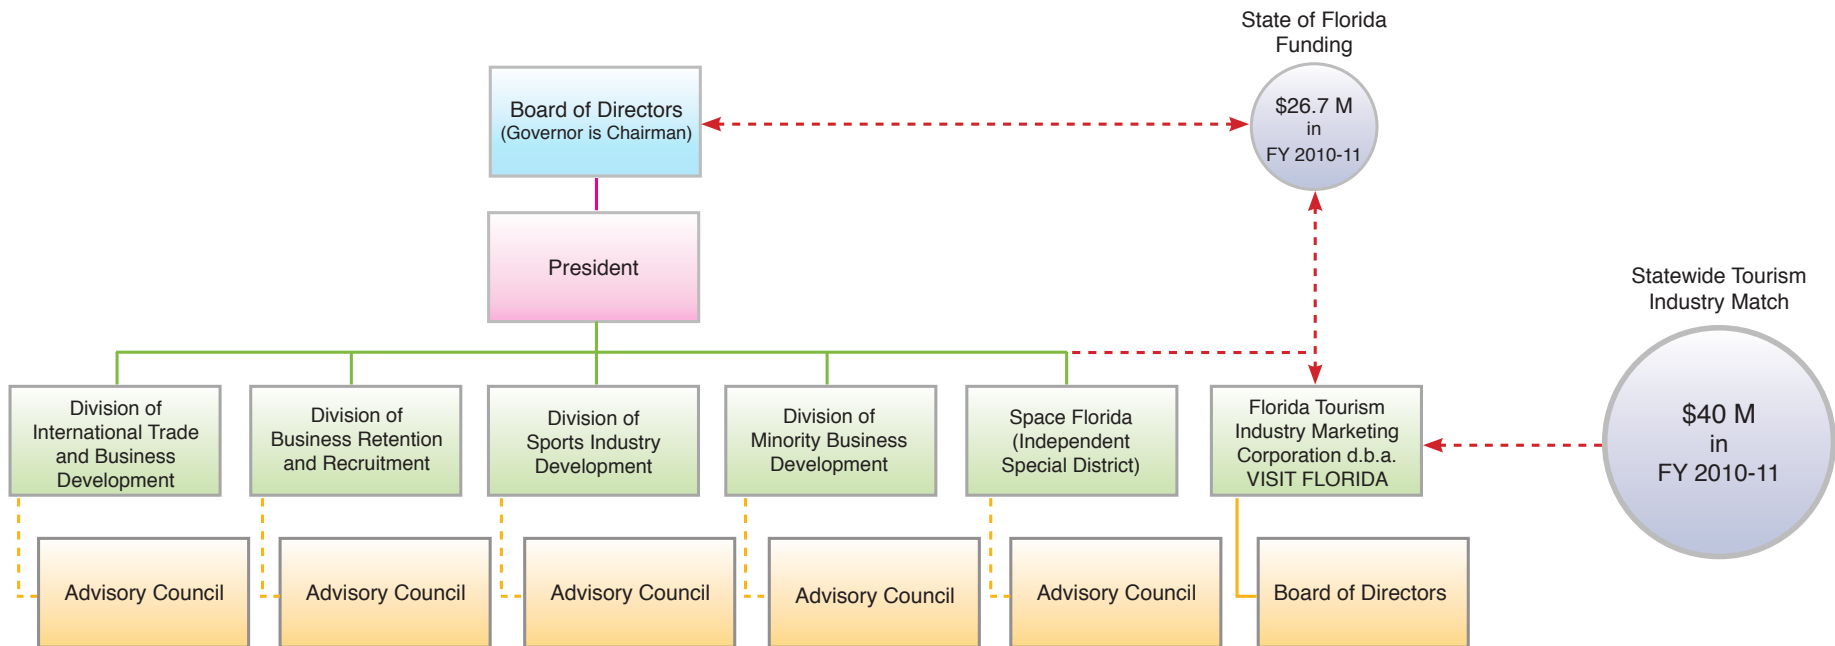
State of Florida Funding

$26.7 M in FY 2010-11

Board of Directors (Governor is Chairman)

President

Statewide Tourism Industry Match

$40 M in FY 2010-11

Division of International Trade and Business Development

Division of Business Retention and Recruitment

Division of Sports Industry Development

Division of Minority Business Development

Space Florida (Independent Special District)

Florida Tourism Industry Marketing Corporation d.b.a. VISIT FLORIDA

Advisory Council

Advisory Council

Advisory Council

Advisory Council

Advisory Council

Board of Directors